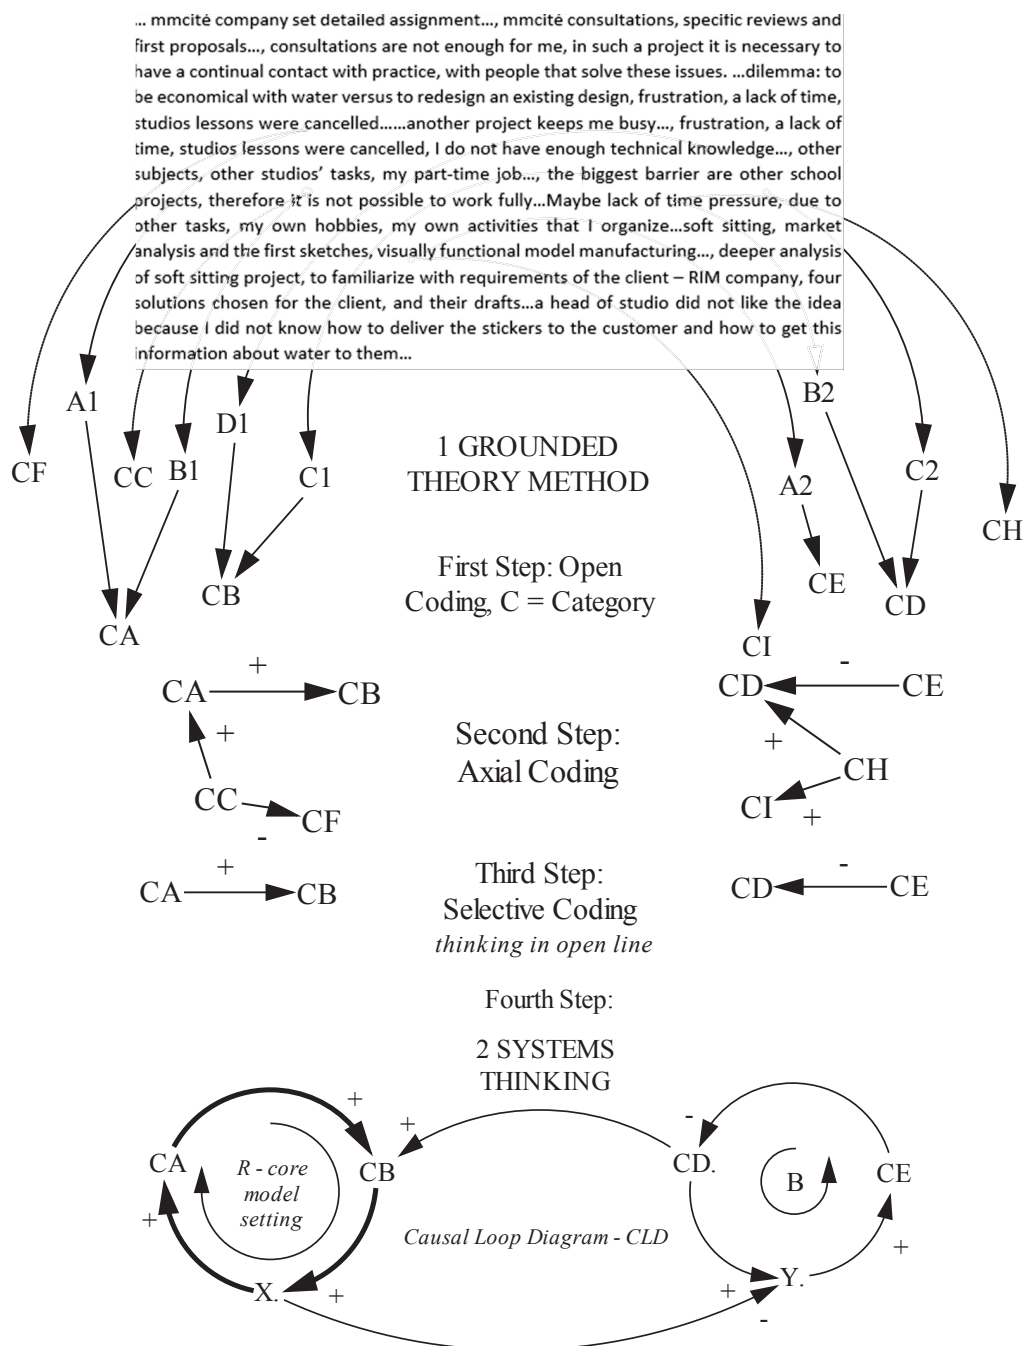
... mmcité company set detailed assignment..., mmcité consultations, specific reviews and first proposals..., consultations are not enough for me, in such a project it is necessary to have a continual contact with practice, with people that solve these issues. ...dilemma: to be economical with water versus to redesign an existing design, frustration, a lack of time, studios lessons were cancelled......another project keeps me busy..., frustration, a lack of time, studios lessons were cancelled, I do not have enough technical knowledge..., other subjects, other studios' tasks, my part-time job..., the biggest barrier are other school projects, therefore it is not possible to work fully...Maybe lack of time pressure, due to other tasks, my own hobbies, my own activities that I organize...soft sitting, market analysis and the first sketches, visually functional model manufacturing..., deeper analysis of soft sitting project, to familiarize with requirements of the client – RIM company, four solutions chosen for the client, and their drafts...a head of studio did not like the idea because I did not know how to deliver the stickers to the customer and how to get this information about water to them...

A1
CF
CC
B1
D1
C1
CB
CA

1 GROUNDED THEORY METHOD

First Step: Open Coding, C = Category

B2
A2
C2
CH
CE
CD
CI

CA + CB
+
CC
- CF

Second Step: Axial Coding

CD - CE
+
CH
CI +

+
CA CB

Third Step: Selective Coding
thinking in open line

- CD CE

Fourth Step:

2 SYSTEMS THINKING

+
+
CA
R - core model setting
CB
+
X.
+

Causal Loop Diagram - CLD

-
CD.
B
CE
+
+
Y.
-